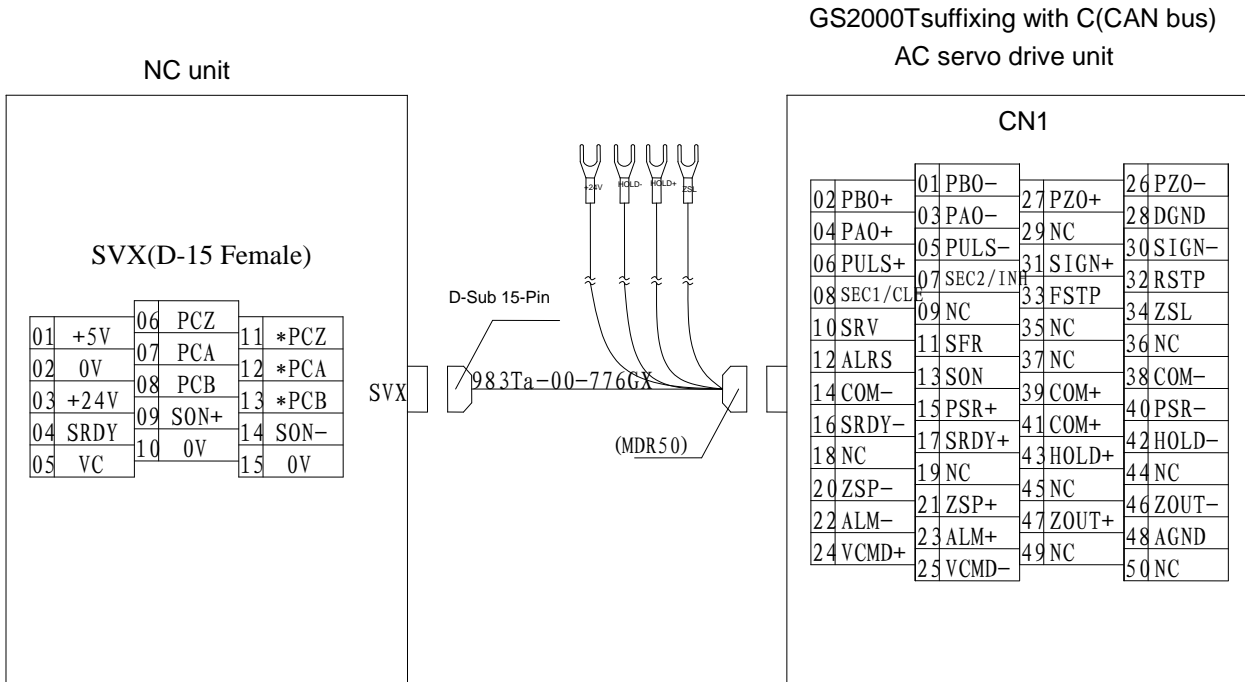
GS2000Tsuffixing with C(CAN bus)
AC servo drive unit

NC unit

SVX(D-15 Female)

| | |
|---|---|
| 01 | +5V |
| 02 | 0V |
| 03 | +24V |
| 04 | SRDY |
| 05 | VC |

| | |
|---|---|
| 06 | PCZ |
| 07 | PCA |
| 08 | PCB |
| 09 | SON+ |
| 10 | 0V |

| | |
|---|---|
| 11 | *PCZ |
| 12 | *PCA |
| 13 | *PCB |
| 14 | SON− |
| 15 | 0V |

SVX

D-Sub 15-Pin

983Ta-00-776GX

+24V HOLD- HOLD+ ZSL

(MDR50)

CN1

| | |
|---|---|
| 02 | PBO+ |
| 04 | PAO+ |
| 06 | PULS+ |
| 08 | SEC1/CLE |
| 10 | SRV |
| 12 | ALRS |
| 14 | COM− |
| 16 | SRDY− |
| 18 | NC |
| 20 | ZSP− |
| 22 | ALM− |
| 24 | VCMD+ |

| | |
|---|---|
| 01 | PBO− |
| 03 | PAO− |
| 05 | PULS− |
| 07 | SEC2/INH |
| 09 | NC |
| 11 | SFR |
| 13 | SON |
| 15 | PSR+ |
| 17 | SRDY+ |
| 19 | NC |
| 21 | ZSP+ |
| 23 | ALM+ |
| 25 | VCMD− |

| | |
|---|---|
| 27 | PZO+ |
| 29 | NC |
| 31 | SIGN+ |
| 33 | FSTP |
| 35 | NC |
| 37 | NC |
| 39 | COM+ |
| 41 | COM+ |
| 43 | HOLD+ |
| 45 | NC |
| 47 | ZOUT+ |
| 49 | NC |

| | |
|---|---|
| 26 | PZO− |
| 28 | DGND |
| 30 | SIGN− |
| 32 | RSTP |
| 34 | ZSL |
| 36 | NC |
| 38 | COM− |
| 40 | PSR− |
| 42 | HOLD− |
| 44 | NC |
| 46 | ZOUT− |
| 48 | AGND |
| 50 | NC |